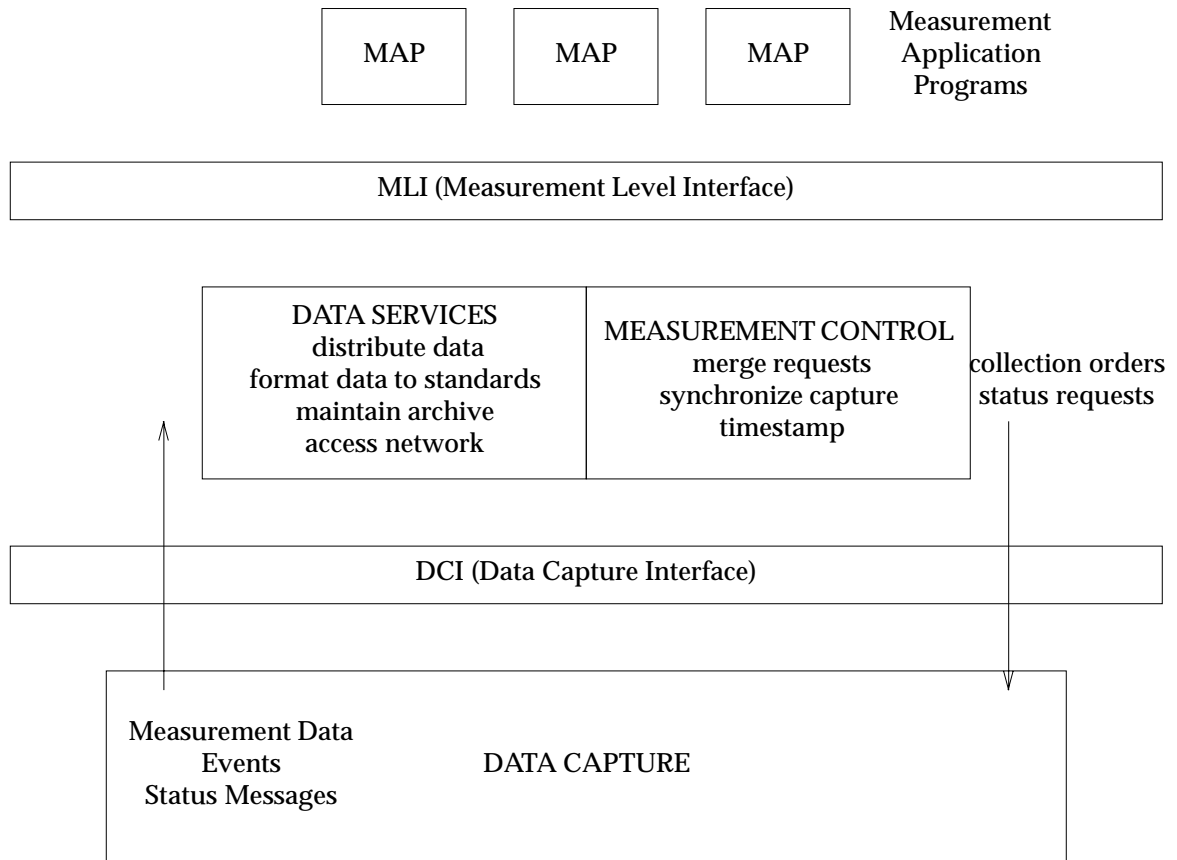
MAP

MAP

MAP

Measurement Application Programs

MLI (Measurement Level Interface)

DATA SERVICES
distribute data
format data to standards
maintain archive
access network

MEASUREMENT CONTROL
merge requests
synchronize capture
timestamp

collection orders
status requests

DCI (Data Capture Interface)

Measurement Data
Events
Status Messages

DATA CAPTURE